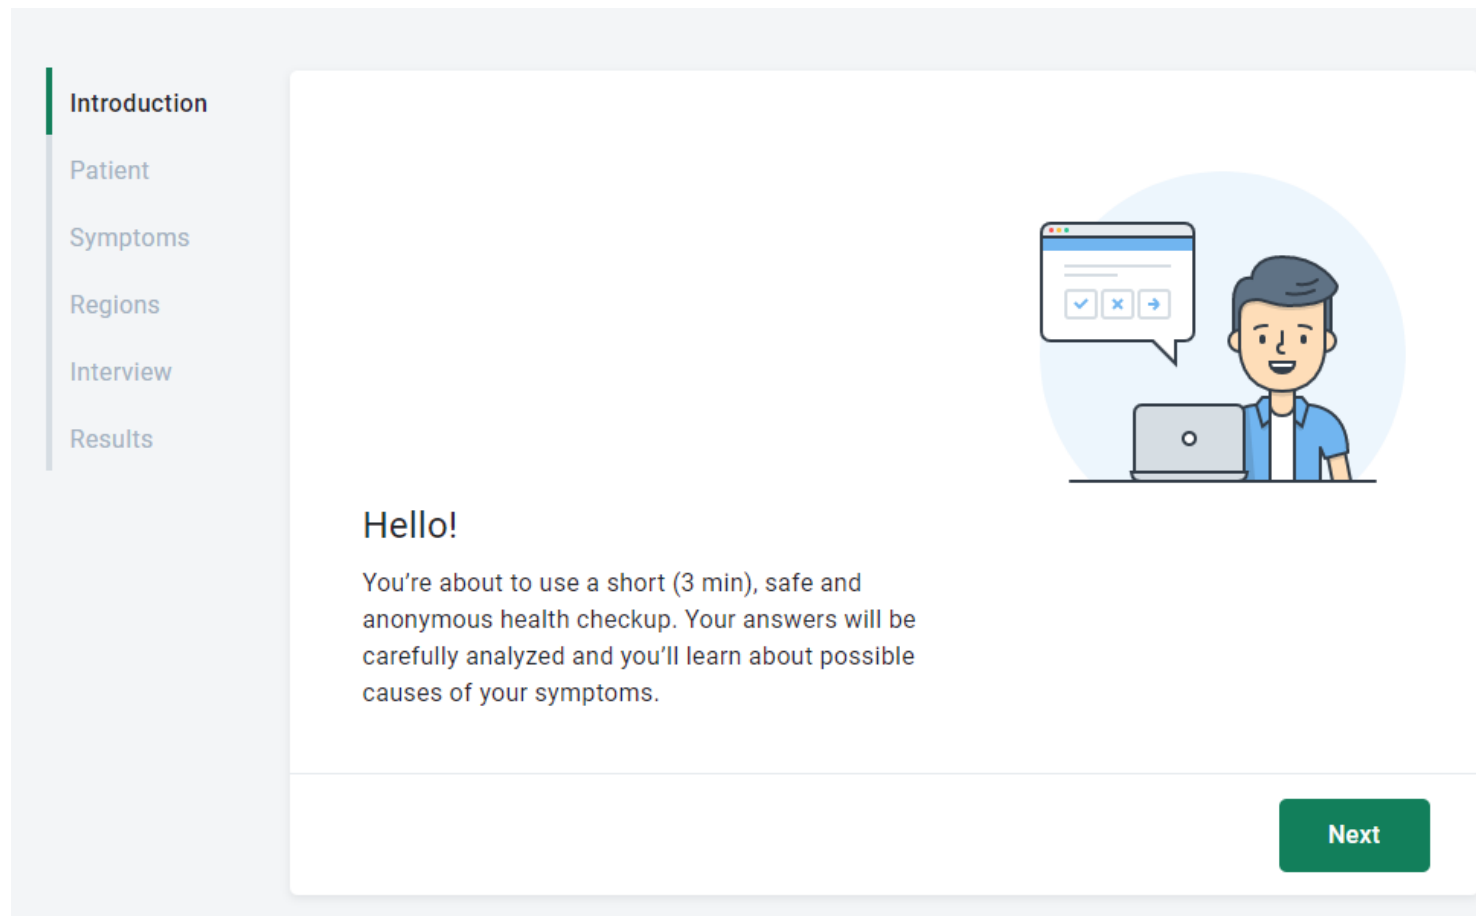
Introduction
Patient
Symptoms
Regions
Interview
Results

Hello!

You’re about to use a short (3 min), safe and anonymous health checkup. Your answers will be carefully analyzed and you’ll learn about possible causes of your symptoms.

Next